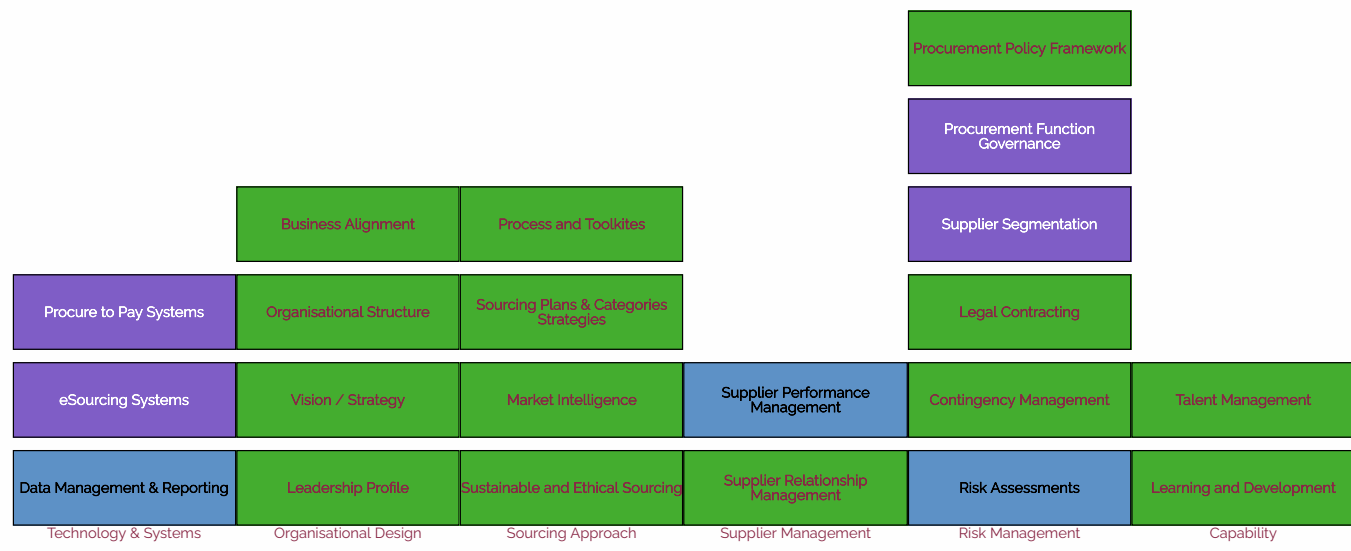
Procurement Policy Framework

Procurement Function Governance

Business Alignment

Process and Toolkites

Supplier Segmentation

Procure to Pay Systems

Organisational Structure

Sourcing Plans & Categories Strategies

Legal Contracting

eSourcing Systems

Vision / Strategy

Market Intelligence

Supplier Performance Management

Contingency Management

Talent Management

Data Management & Reporting

Leadership Profile

Sustainable and Ethical Sourcing

Supplier Relationship Management

Risk Assessments

Learning and Development

Technology & Systems

Organisational Design

Sourcing Approach

Supplier Management

Risk Management

Capability